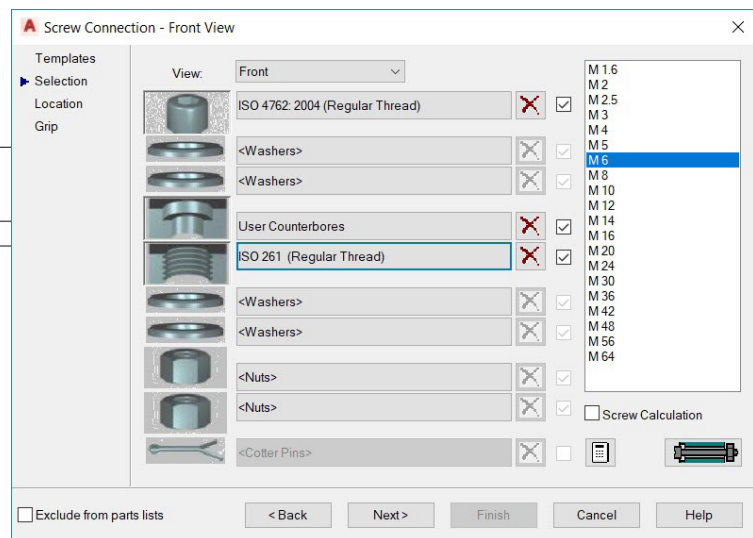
Screw Connection - Front View

Templates
Selection
Location
Grip

View: Front

ISO 4762: 2004 (Regular Thread)
<Washers>
<Washers>
User Counterbores
ISO 261 (Regular Thread)
<Washers>
<Washers>
<Nuts>
<Nuts>
<Cotter Pins>

M 1.6
M 2
M 2.5
M 3
M 4
M 5
M 6
M 8
M 10
M 12
M 14
M 16
M 20
M 24
M 30
M 36
M 42
M 48
M 56
M 64

Screw Calculation

Exclude from parts lists

< Back
Next >
Finish
Cancel
Help